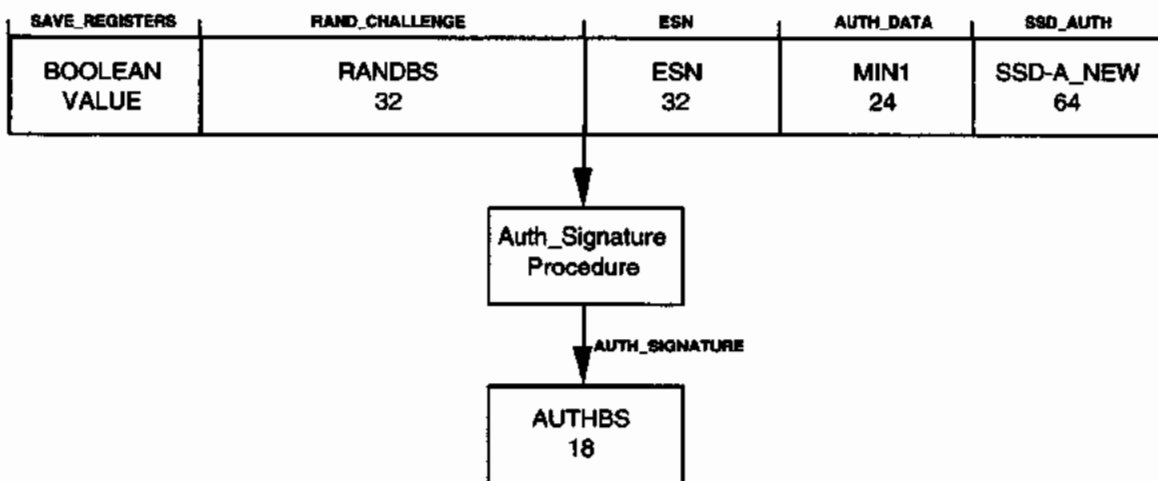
| SAVE_REGISTERS | RAND_CHALLENGE | ESN | AUTH_DATA | SSD_AUTH |
|---|---|---|---|---|
| BOOLEAN VALUE | RANDBS 32 | ESN 32 | MIN1 24 | SSD-A_NEW 64 |

Auth_Signature Procedure

AUTH_SIGNATURE

AUTHBS
18